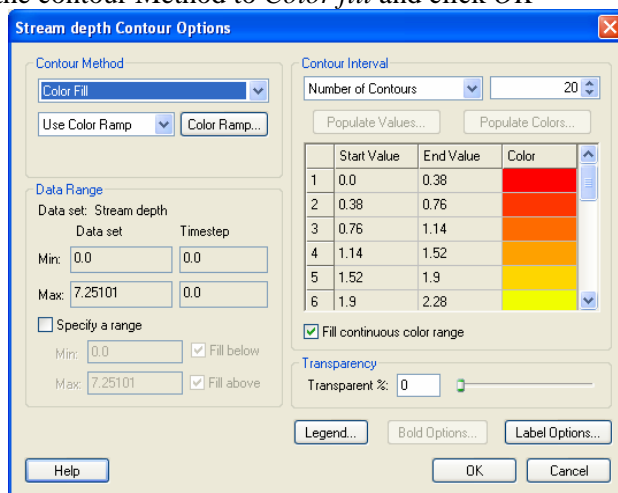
the Contour Method to Color fill and click OK

Stream depth Contour Options

Contour Method
Color Fill
Use Color Ramp
Color Ramp...

Data Range
Data set: Stream depth
Data set
Timestep
Min: 0.0
0.0
Max: 7.25101
0.0
Specify a range
Min: 0.0
Fill below
Max: 7.25101
Fill above

Contour Interval
Number of Contours
20
Populate Values...
Populate Colors...

| | Start Value | End Value | Color |
|---|---|---|---|
| 1 | 0.0 | 0.38 | |
| 2 | 0.38 | 0.76 | |
| 3 | 0.76 | 1.14 | |
| 4 | 1.14 | 1.52 | |
| 5 | 1.52 | 1.9 | |
| 6 | 1.9 | 2.28 | |

Fill continuous color range

Transparency
Transparent %: 0

Legend...
Bold Options...
Label Options...
Help
OK
Cancel